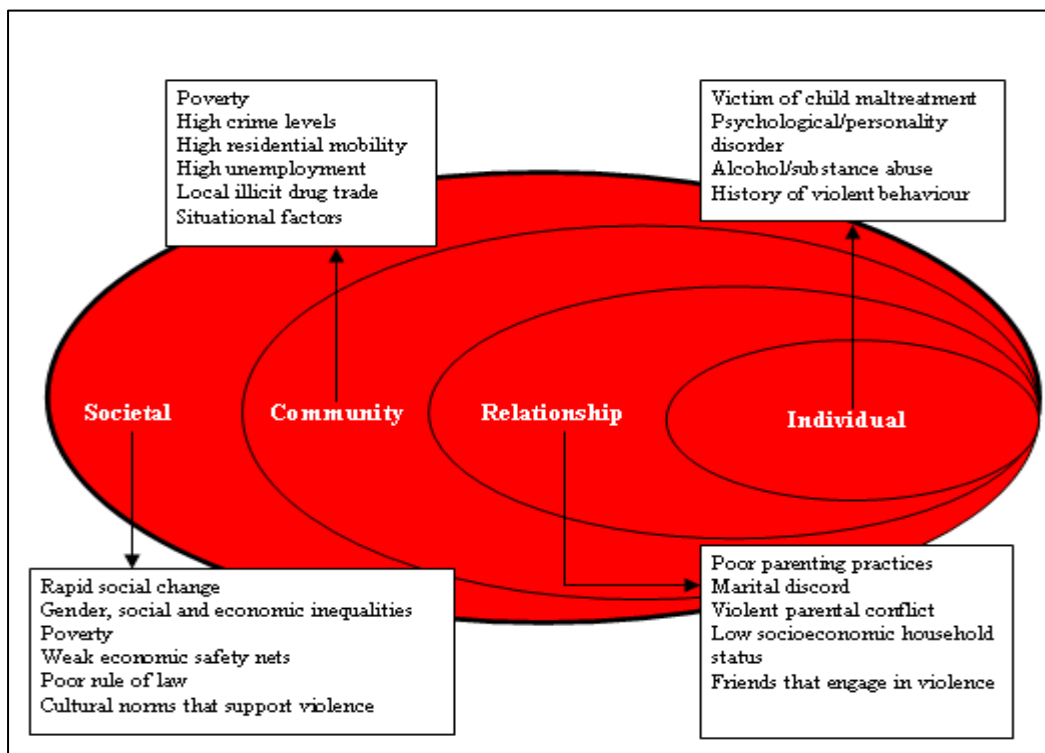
Poverty
High crime levels
High residential mobility
High unemployment
Local illicit drug trade
Situational factors

Victim of child maltreatment
Psychological/personality disorder
Alcohol/substance abuse
History of violent behaviour

Societal

Community

Relationship

Individual

Rapid social change
Gender, social and economic inequalities
Poverty
Weak economic safety nets
Poor rule of law
Cultural norms that support violence

Poor parenting practices
Marital discord
Violent parental conflict
Low socioeconomic household status
Friends that engage in violence